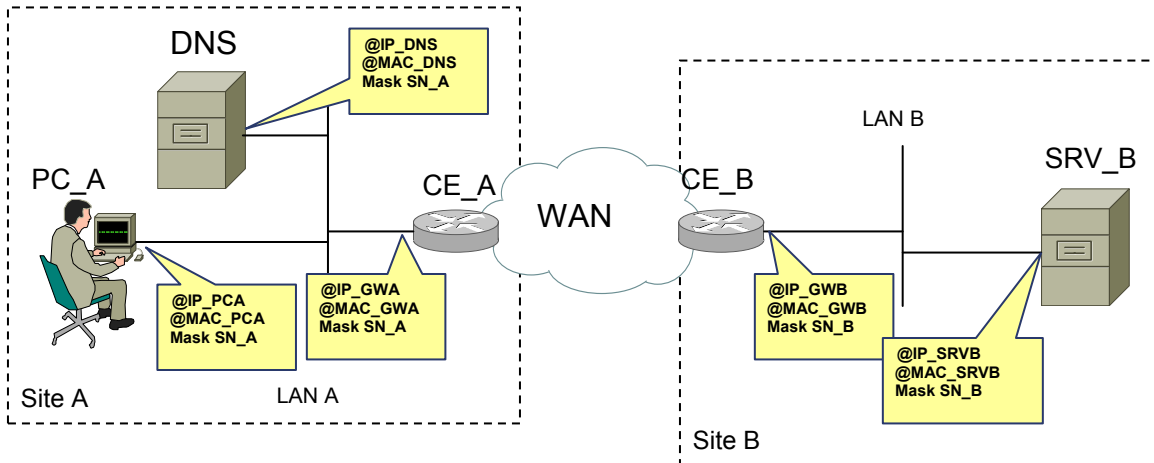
DNS

@IP_DNS
@MAC_DNS
Mask SN_A

PC_A

CE_A

WAN

CE_B

LAN B

SRV_B

@IP_PCA
@MAC_PCA
Mask SN_A

@IP_GWA
@MAC_GWA
Mask SN_A

@IP_GWB
@MAC_GWB
Mask SN_B

@IP_SRVB
@MAC_SRVB
Mask SN_B

Site A

LAN A

Site B